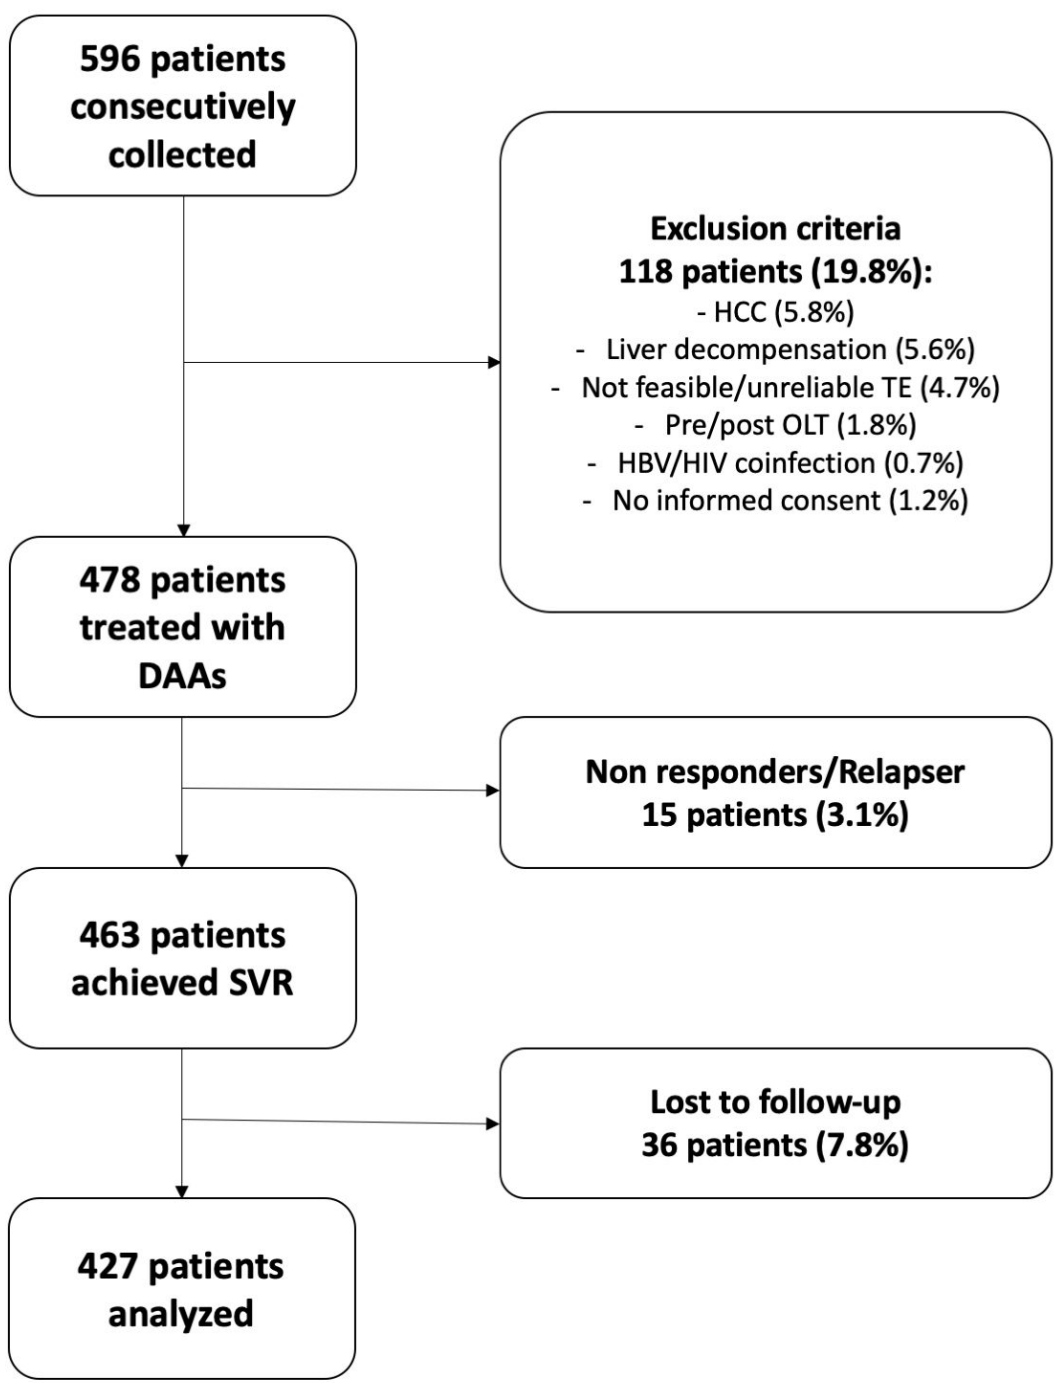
596 patients consecutively collected

Exclusion criteria
118 patients (19.8%):
- HCC (5.8%)
- Liver decompensation (5.6%)
- Not feasible/unreliable TE (4.7%)
- Pre/post OLT (1.8%)
- HBV/HIV coinfection (0.7%)
- No informed consent (1.2%)

478 patients treated with DAAs

Non responders/Relapser
15 patients (3.1%)

463 patients achieved SVR

Lost to follow-up
36 patients (7.8%)

427 patients analyzed